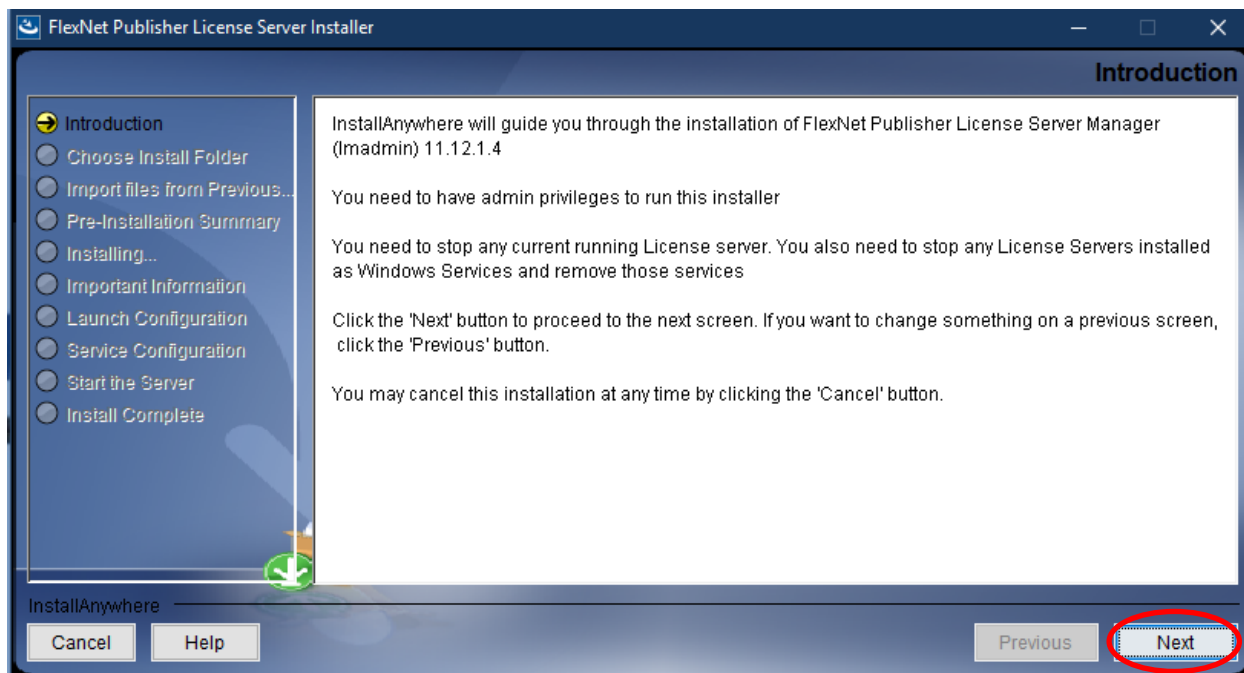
FlexNet Publisher License Server Installer

Introduction

Introduction
Choose Install Folder
Import files from Previous...
Pre-Installation Summary
Installing...
Important Information
Launch Configuration
Service Configuration
Start the Server
Install Complete

InstallAnywhere will guide you through the installation of FlexNet Publisher License Server Manager (lmadmin) 11.12.1.4

You need to have admin privileges to run this installer

You need to stop any current running License server. You also need to stop any License Servers installed as Windows Services and remove those services

Click the 'Next' button to proceed to the next screen. If you want to change something on a previous screen, click the 'Previous' button.

You may cancel this installation at any time by clicking the 'Cancel' button.

InstallAnywhere

Cancel
Help
Previous
Next